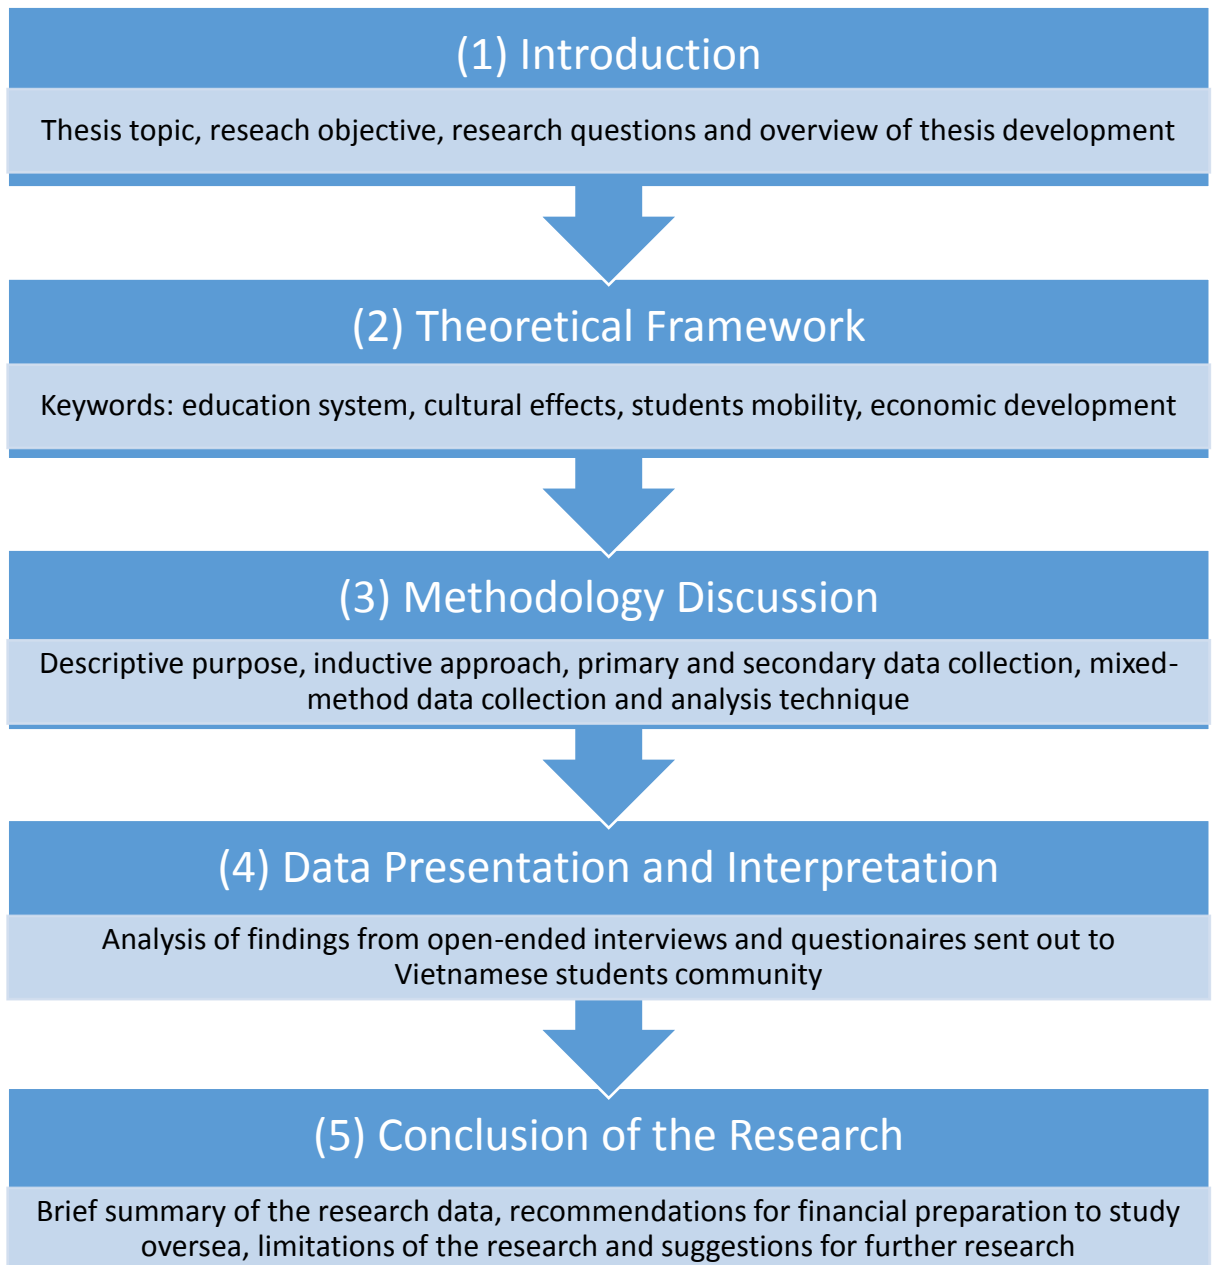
(1) Introduction

Thesis topic, reseach objective, research questions and overview of thesis development

(2) Theoretical Framework

Keywords: education system, cultural effects, students mobility, economic development

(3) Methodology Discussion

Descriptive purpose, inductive approach, primary and secondary data collection, mixed-method data collection and analysis technique

(4) Data Presentation and Interpretation

Analysis of findings from open-ended interviews and questionaires sent out to Vietnamese students community

(5) Conclusion of the Research

Brief summary of the research data, recommendations for financial preparation to study oversea, limitations of the research and suggestions for further research